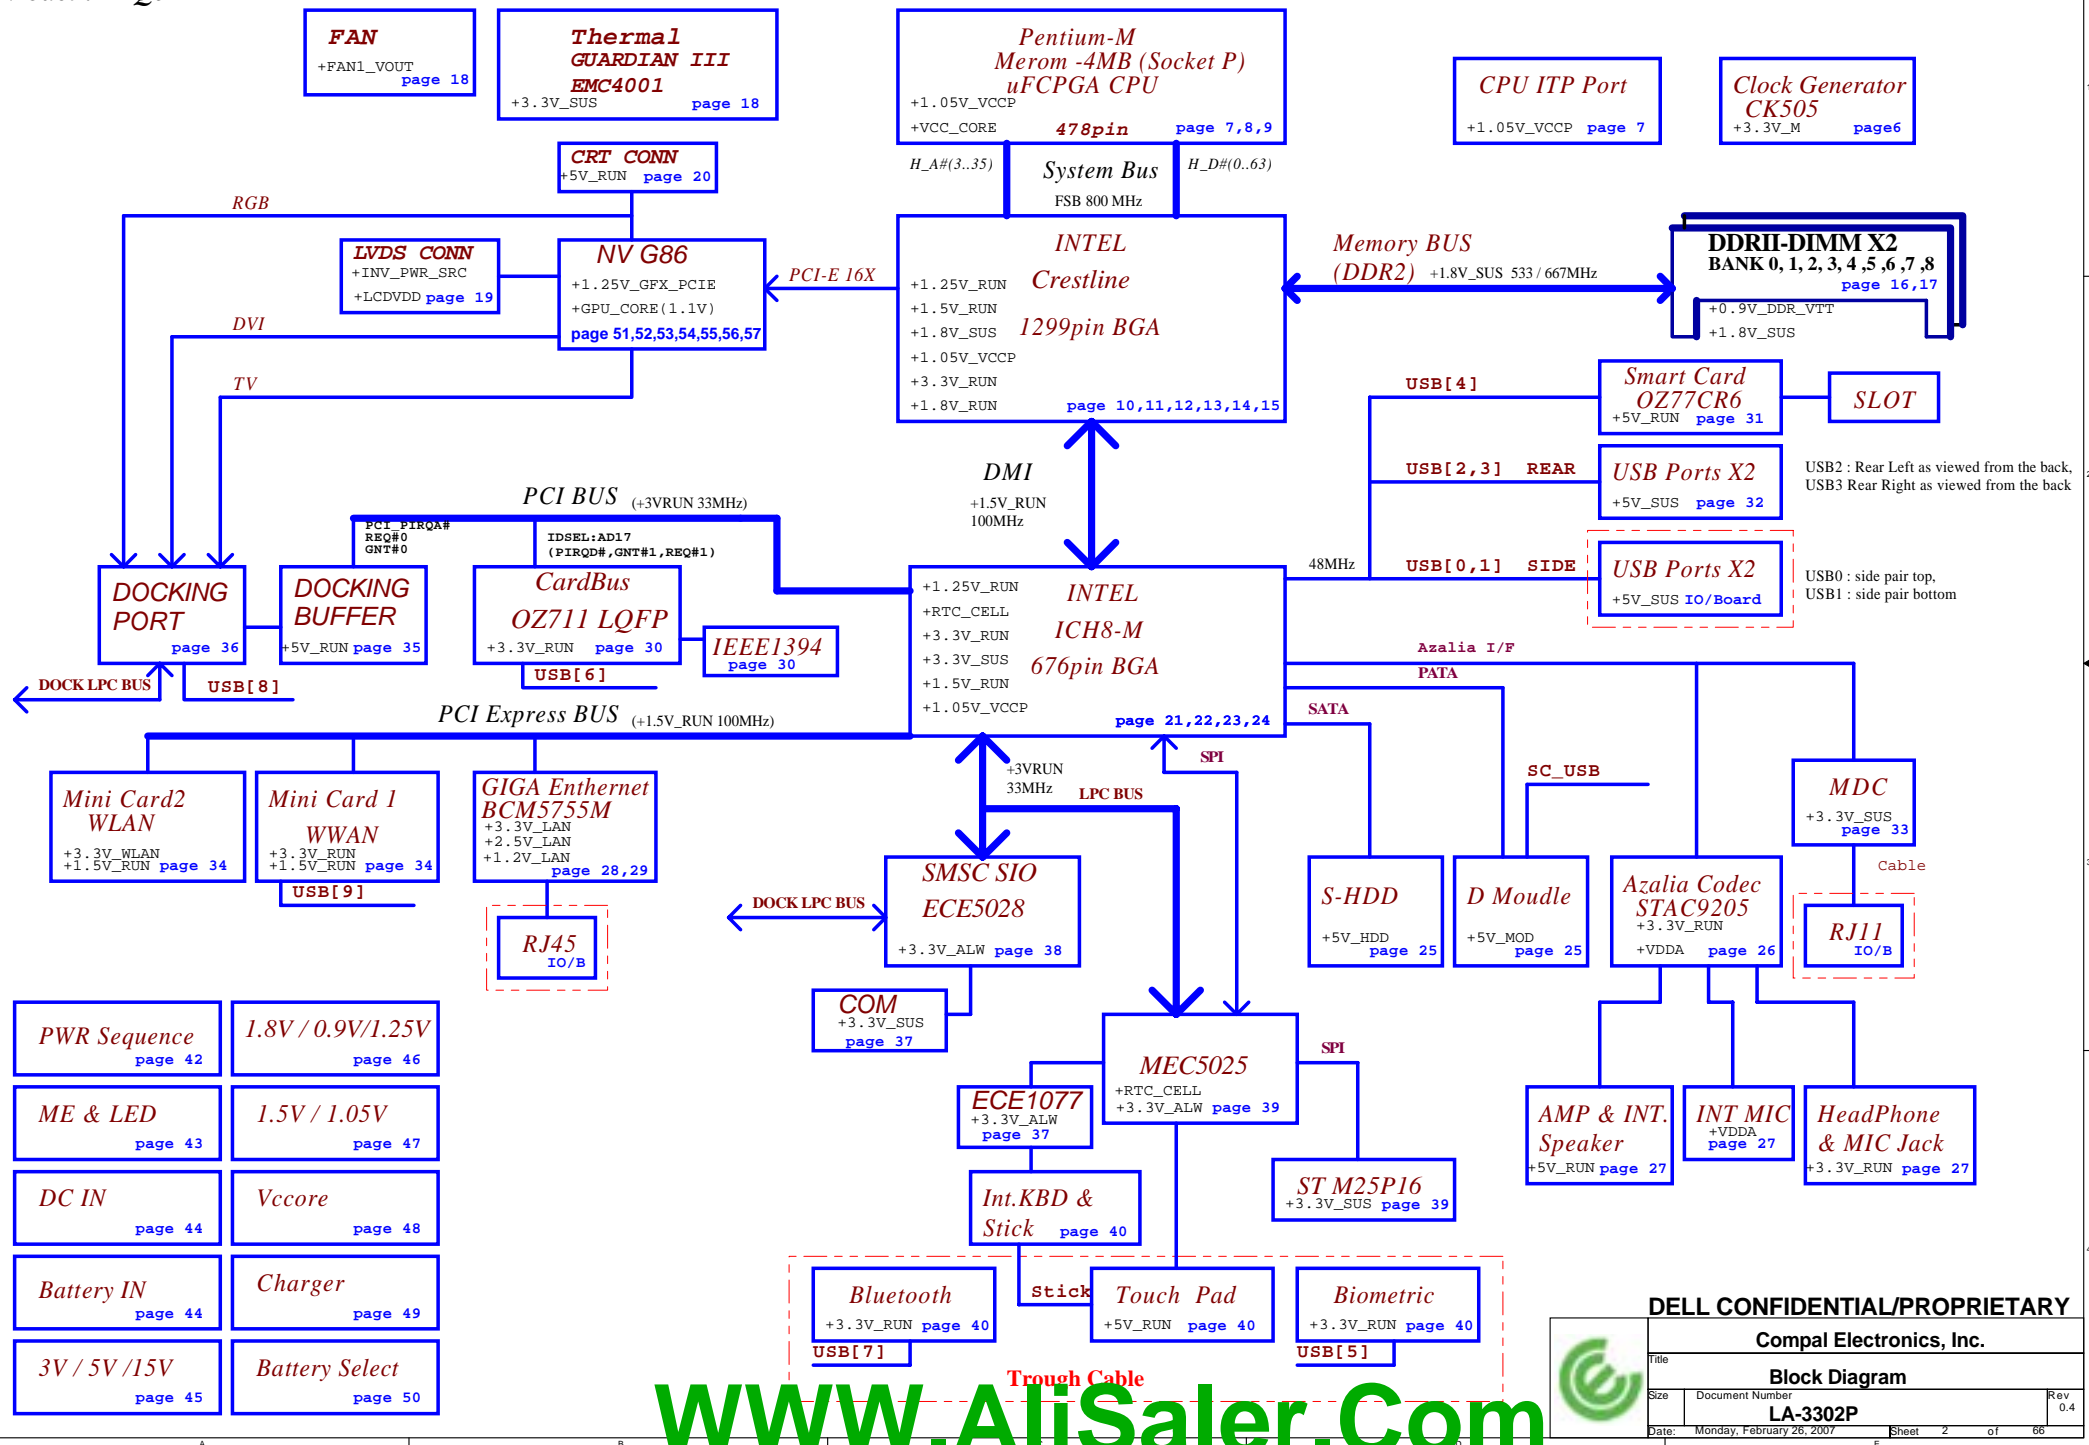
FAN
+FAN1_VOUT
page 18

Thermal GUARDIAN III EMC4001
+3.3V_SUS page 18

Pentium-M
Merom -4MB (Socket P)
uFCPGA CPU
+1.05V_VCCP
+VCC_CORE 478pin page 7,8,9

CPU ITP Port
+1.05V_VCCP page 7

Clock Generator CK505
+3.3V_M page6

CRT CONN
+5V_RUN page 20

H_A#(3..35)
System Bus
FSB 800 MHz
H_D#(0..63)

RGB

LVDS CONN
+INV_PWR_SRC
+LCDVDD page 19

NV G86
+1.25V_GFX_PCIE
+GPU_CORE(1.1V)
page 51,52,53,54,55,56,57

PCI-E 16X

INTEL
Crestline
1299pin BGA
+1.25V_RUN
+1.5V_RUN
+1.8V_SUS
+1.05V_VCCP
+3.3V_RUN
+1.8V_RUN page 10,11,12,13,14,15

Memory BUS
(DDR2) +1.8V_SUS 533 / 667MHz

DDRII-DIMM X2
BANK 0, 1, 2, 3, 4 ,5 ,6 ,7 ,8
page 16,17
+0.9V_DDR_VTT
+1.8V_SUS

DVI
TV

USB[4]
Smart Card
OZ77CR6
+5V_RUN page 31
SLOT

DMI
+1.5V_RUN
100MHz

PCI BUS (+3VRUN 33MHz)
PCI_PIRQA#
REQ#0
GNT#0
IDSEL:AD17
(PIRQD#,GNT#1,REQ#1)

USB[2,3] REAR
USB Ports X2
+5V_SUS page 32
USB2 : Rear Left as viewed from the back,
USB3 Rear Right as viewed from the back

48MHz
USB[0,1] SIDE
USB Ports X2
+5V_SUS IO/Board
USB0 : side pair top,
USB1 : side pair bottom

DOCKING PORT
page 36

DOCKING BUFFER
+5V_RUN page 35

CardBus
OZ711 LQFP
+3.3V_RUN page 30

IEEE1394
page 30

USB[6]

INTEL
ICH8-M
676pin BGA
+1.25V_RUN
+RTC_CELL
+3.3V_RUN
+3.3V_SUS
+1.5V_RUN
+1.05V_VCCP
page 21,22,23,24

Azalia I/F
PATA
SATA

DOCK LPC BUS
USB[8]

PCI Express BUS (+1.5V_RUN 100MHz)

SPI
+3VRUN
33MHz
LPC BUS

SC_USB

Mini Card2
WLAN
+3.3V_WLAN
+1.5V_RUN page 34

Mini Card 1
WWAN
+3.3V_RUN
+1.5V_RUN page 34
USB[9]

GIGA Enthernet
BCM5755M
+3.3V_LAN
+2.5V_LAN
+1.2V_LAN
page 28,29

RJ45
IO/B

DOCK LPC BUS

SMSC SIO
ECE5028
+3.3V_ALW page 38

COM
+3.3V_SUS
page 37

S-HDD
+5V_HDD
page 25

D Moudle
+5V_MOD
page 25

Azalia Codec
STAC9205
+3.3V_RUN
+VDDA page 26

MDC
+3.3V_SUS
page 33
Cable
RJ11
IO/B

PWR Sequence
page 42

1.8V / 0.9V/1.25V
page 46

ME & LED
page 43

1.5V / 1.05V
page 47

DC IN
page 44

Vccore
page 48

Battery IN
page 44

Charger
page 49

3V / 5V /15V
page 45

Battery Select
page 50

MEC5025
+RTC_CELL
+3.3V_ALW page 39
SPI

ECE1077
+3.3V_ALW
page 37

Int.KBD & Stick page 40

ST M25P16
+3.3V_SUS page 39

AMP & INT. Speaker
+5V_RUN page 27

INT MIC
+VDDA
page 27

HeadPhone & MIC Jack
+3.3V_RUN page 27

Bluetooth
+3.3V_RUN page 40
USB[7]

Stick

Touch Pad
+5V_RUN page 40

Biometric
+3.3V_RUN page 40
USB[5]

Trough Cable

WWW.AliSaler.Com

DELL CONFIDENTIAL/PROPRIETARY
Compal Electronics, Inc.
Title
Block Diagram
Size Document Number
LA-3302P
Rev
0.4
Date: Monday, February 26, 2007 Sheet 2 of 66